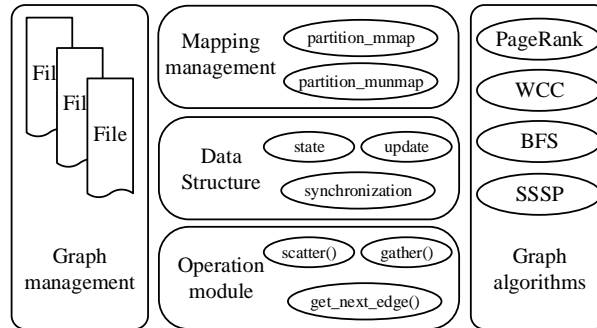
File
File
File

Graph management

Mapping management
partition_mmap
partition_munmap

Data Structure
state
update
synchronization

Operation module
scatter()
gather()
get_next_edge()

PageRank
WCC
BFS
SSSP

Graph algorithms